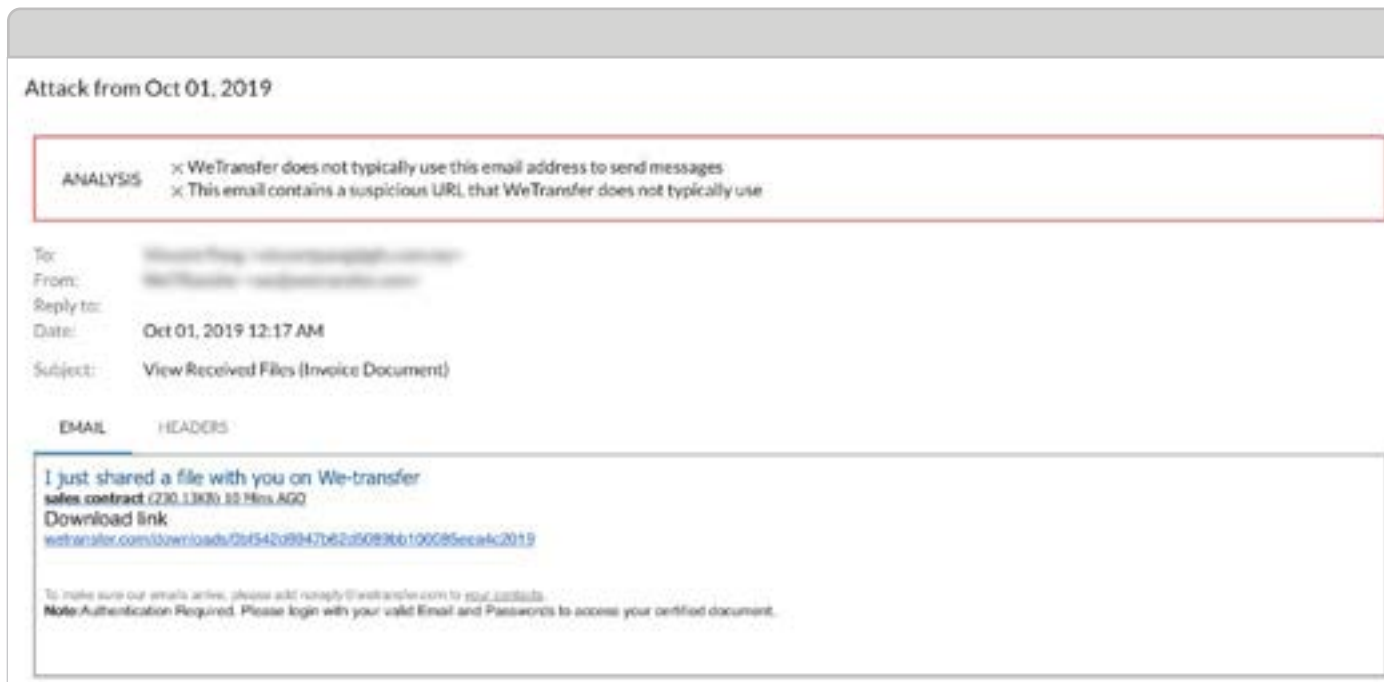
Attack from Oct 01, 2019

ANALYSIS
× WeTransfer does not typically use this email address to send messages
× This email contains a suspicious URL that WeTransfer does not typically use

To: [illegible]
From: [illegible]
Reply to:
Date: Oct 01, 2019 12:17 AM
Subject: View Received Files (Invoice Document)

EMAIL HEADERS

I just shared a file with you on We-transfer
sales contract (230.13KB) 10 Mins AGO
Download link
wetransfer.com/downloads/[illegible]2019

To make sure our emails arrive, please add noreply@wetransfer.com to your contacts.
Note:Authentication Required. Please login with your valid Email and Passwords to access your certified document.